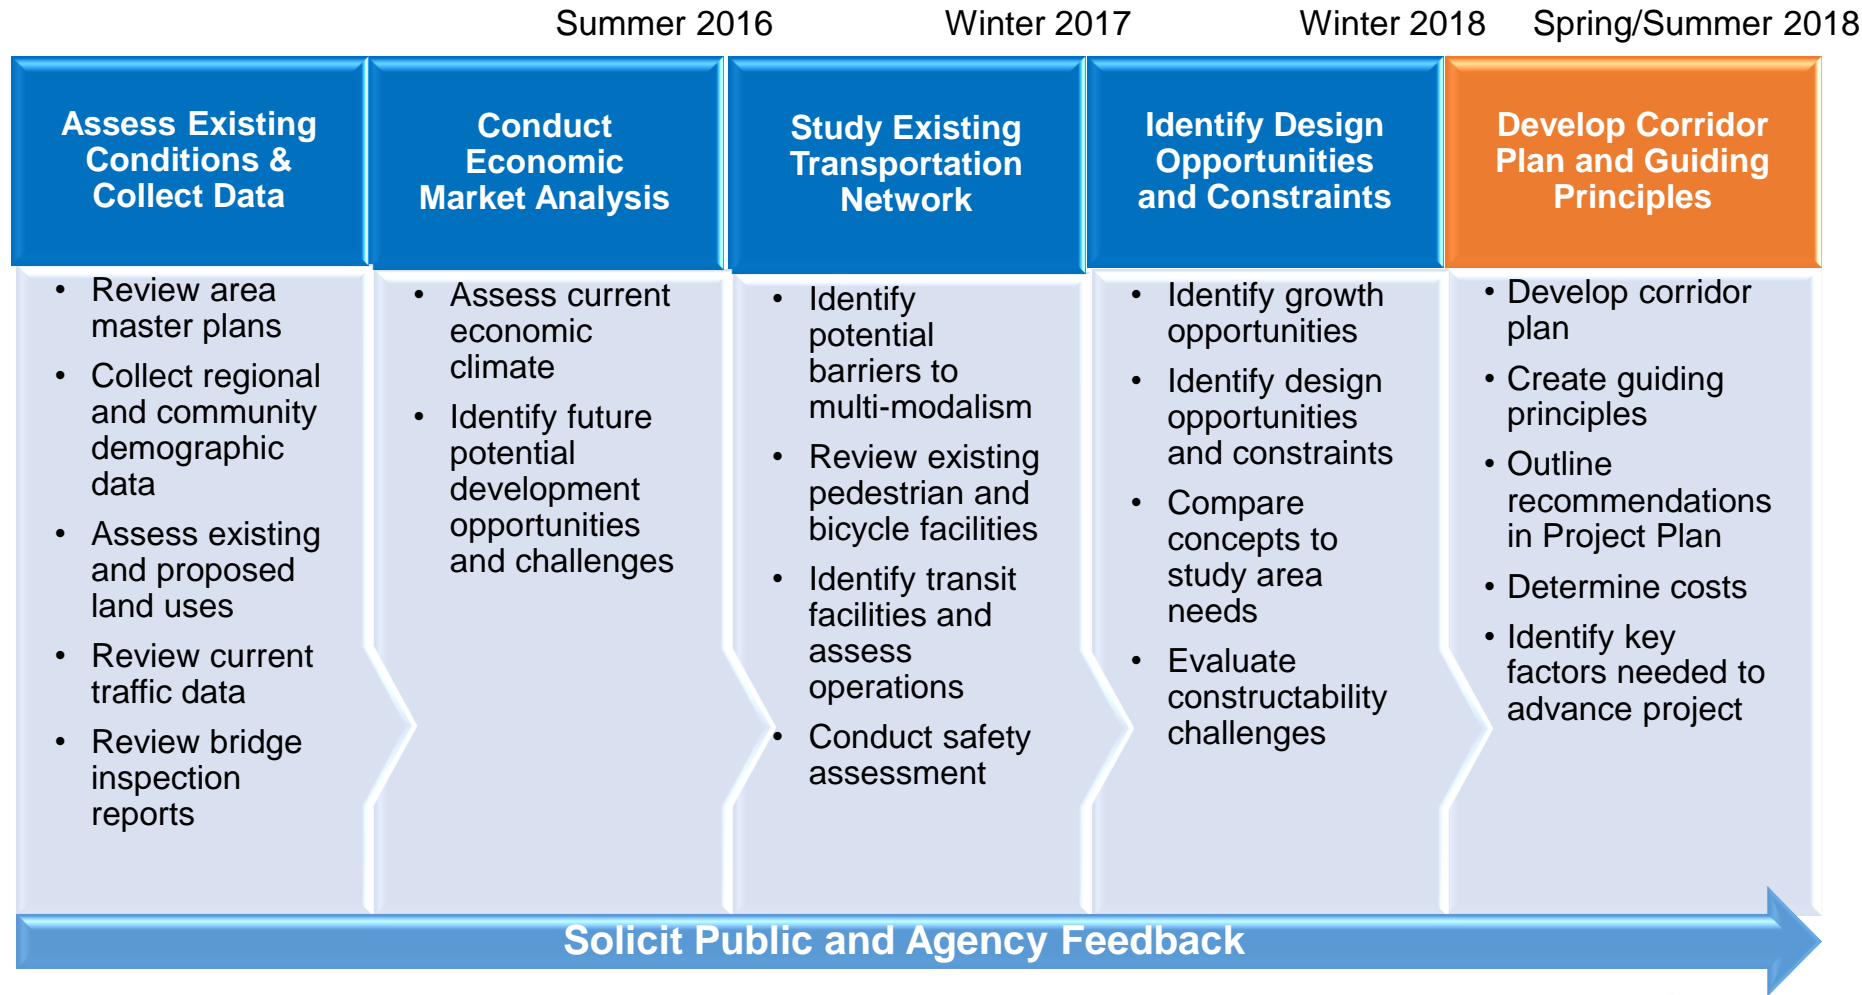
Summer 2016 Winter 2017 Winter 2018 Spring/Summer 2018

Assess Existing Conditions & Collect Data

- Review area master plans
- Collect regional and community demographic data
- Assess existing and proposed land uses
- Review current traffic data
- Review bridge inspection reports

Conduct Economic Market Analysis

- Assess current economic climate
- Identify future potential development opportunities and challenges

Study Existing Transportation Network

- Identify potential barriers to multi-modalism
- Review existing pedestrian and bicycle facilities
- Identify transit facilities and assess operations
- Conduct safety assessment

Identify Design Opportunities and Constraints

- Identify growth opportunities
- Identify design opportunities and constraints
- Compare concepts to study area needs
- Evaluate constructability challenges

Develop Corridor Plan and Guiding Principles

- Develop corridor plan
- Create guiding principles
- Outline recommendations in Project Plan
- Determine costs
- Identify key factors needed to advance project

Solicit Public and Agency Feedback